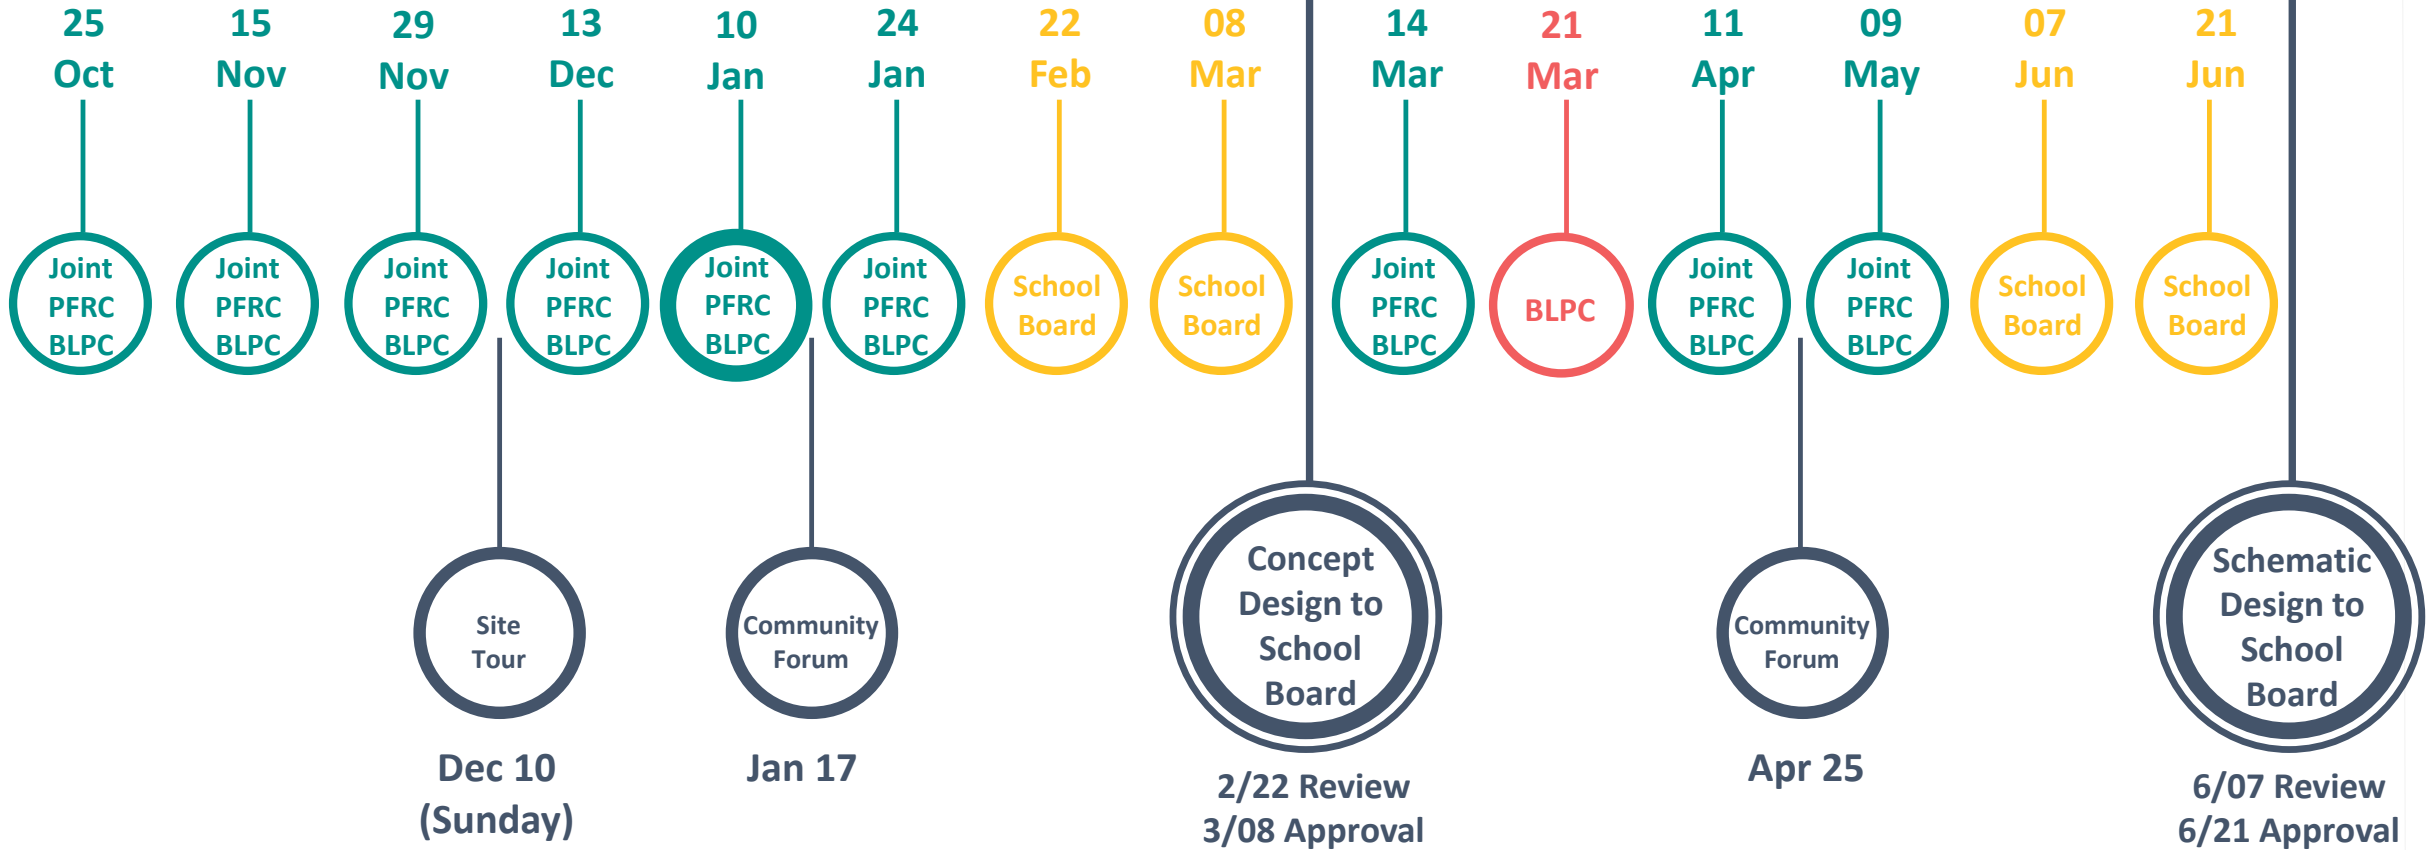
25 Oct

Joint PFRC BLPC

15 Nov

Joint PFRC BLPC

29 Nov

Joint PFRC BLPC

13 Dec

Joint PFRC BLPC

10 Jan

Joint PFRC BLPC

24 Jan

Joint PFRC BLPC

22 Feb

School Board

08 Mar

School Board

14 Mar

Joint PFRC BLPC

21 Mar

BLPC

11 Apr

Joint PFRC BLPC

09 May

Joint PFRC BLPC

07 Jun

School Board

21 Jun

School Board

Site Tour

Dec 10 (Sunday)

Community Forum

Jan 17

Concept Design to School Board

2/22 Review
3/08 Approval

Community Forum

Apr 25

Schematic Design to School Board

6/07 Review
6/21 Approval